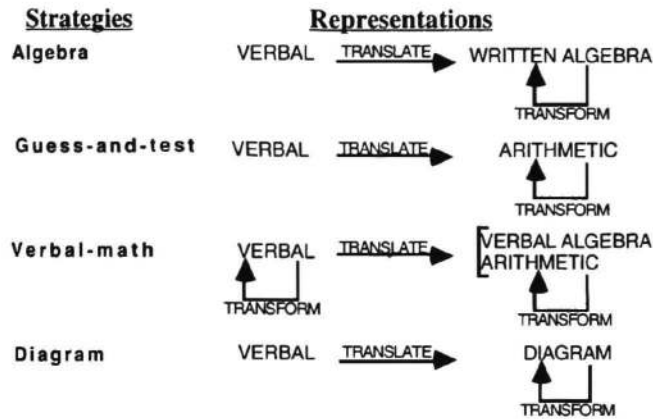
Strategies

Representations

Algebra VERBAL TRANSLATE WRITTEN ALGEBRA TRANSFORM

Guess-and-test VERBAL TRANSLATE ARITHMETIC TRANSFORM

Verbal-math VERBAL TRANSFORM TRANSLATE VERBAL ALGEBRA ARITHMETIC TRANSFORM

Diagram VERBAL TRANSLATE DIAGRAM TRANSFORM